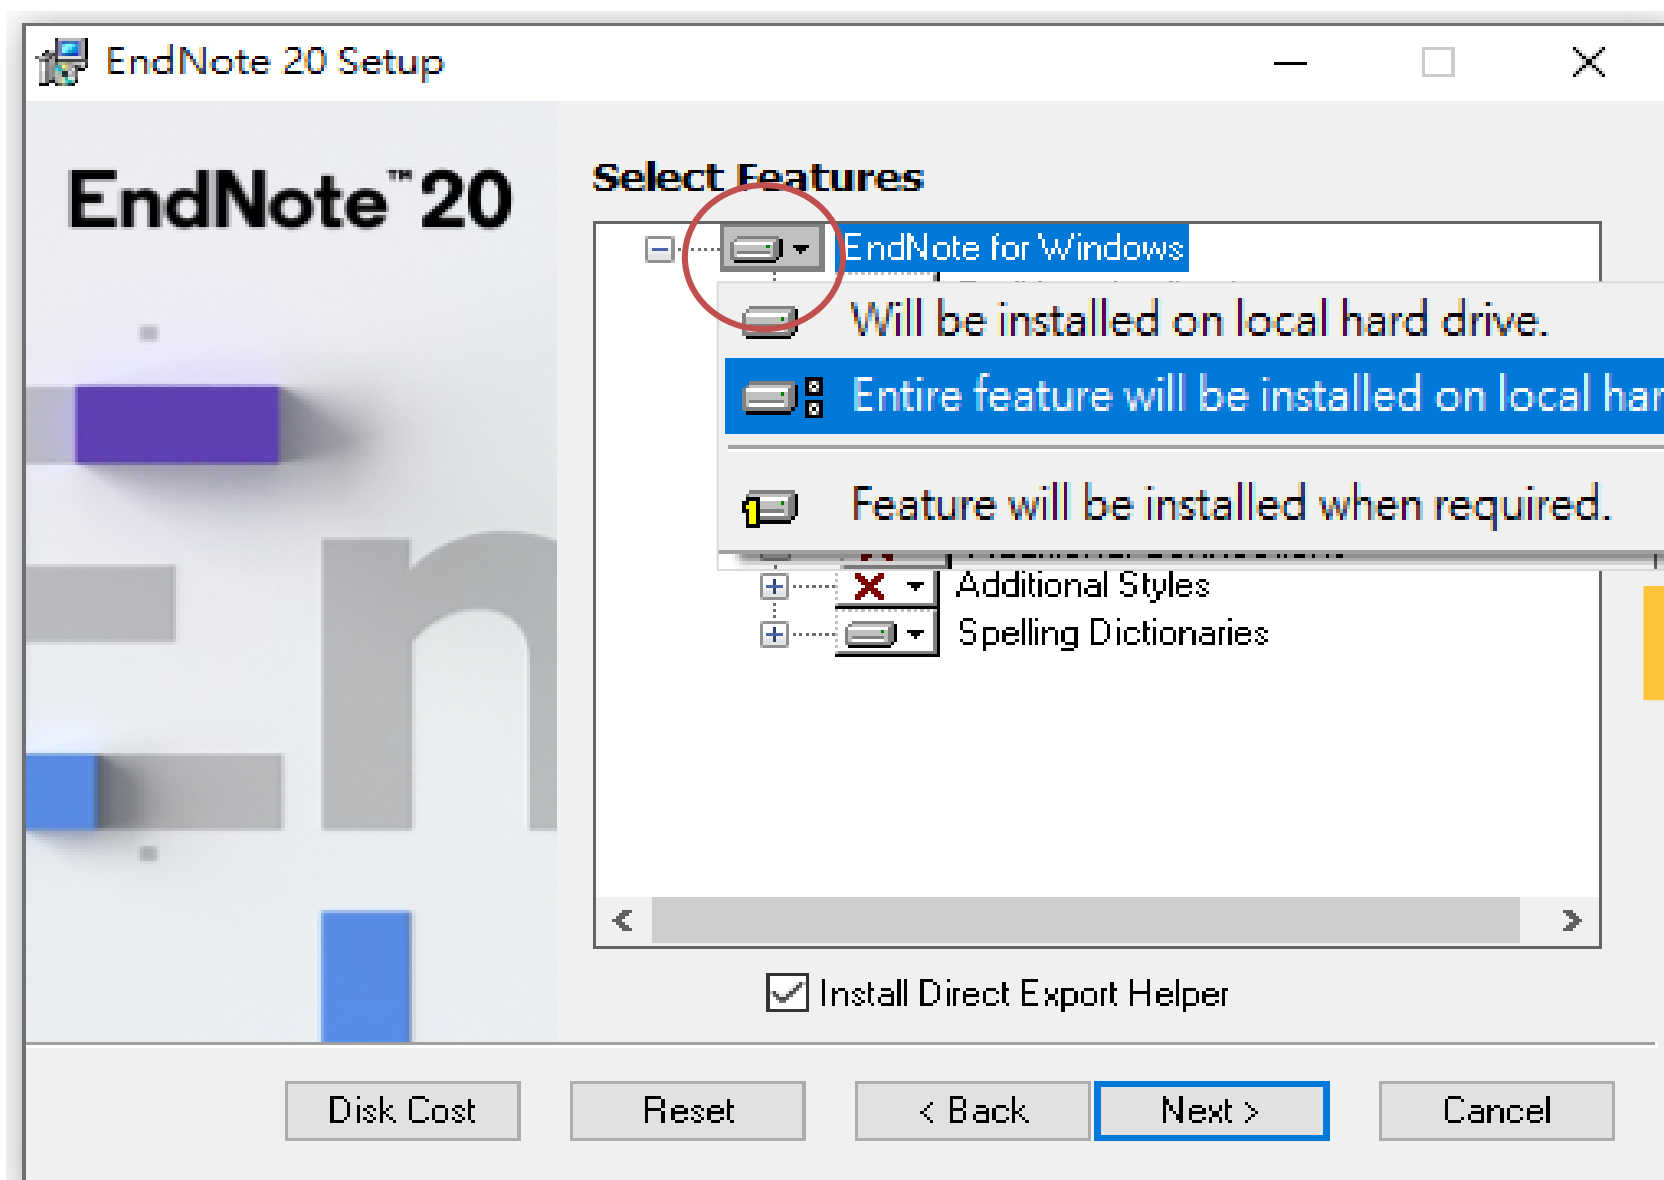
EndNote 20 Setup

EndNote™ 20

Select Features

EndNote for Windows

Will be installed on local hard drive.

Entire feature will be installed on local har

Feature will be installed when required.

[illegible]

Additional Styles

Spelling Dictionaries

Install Direct Export Helper

Disk Cost

Reset

< Back

Next >

Cancel